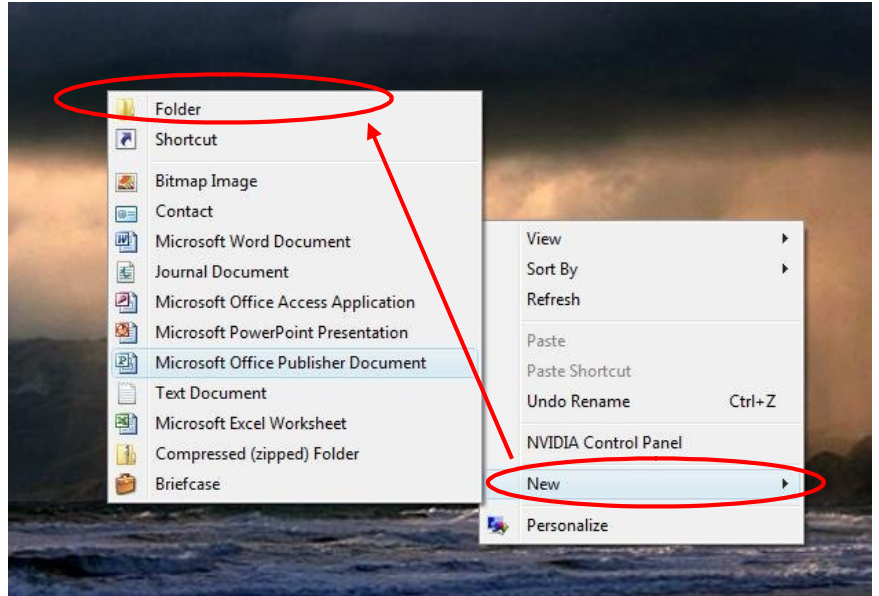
Folder
Shortcut
Bitmap Image
Contact
Microsoft Word Document
Journal Document
Microsoft Office Access Application
Microsoft PowerPoint Presentation
Microsoft Office Publisher Document
Text Document
Microsoft Excel Worksheet
Compressed (zipped) Folder
Briefcase

View
Sort By
Refresh
Paste
Paste Shortcut
Undo Rename Ctrl+Z
NVIDIA Control Panel
New
Personalize